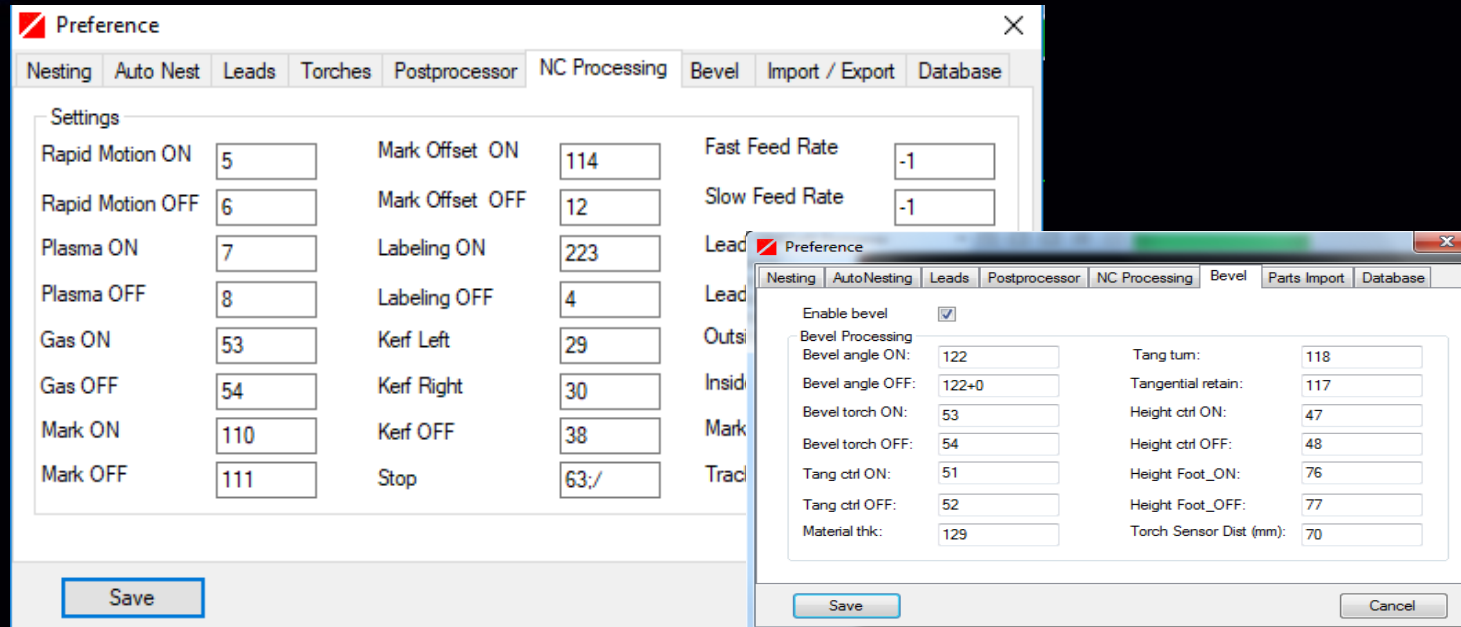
Preference

Nesting | Auto Nest | Leads | Torches | Postprocessor | NC Processing | Bevel | Import / Export | Database

Settings

Rapid Motion ON 5
Rapid Motion OFF 6
Plasma ON 7
Plasma OFF 8
Gas ON 53
Gas OFF 54
Mark ON 110
Mark OFF 111

Mark Offset ON 114
Mark Offset OFF 12
Labeling ON 223
Labeling OFF 4
Kerf Left 29
Kerf Right 30
Kerf OFF 38
Stop 63;/

Fast Feed Rate -1
Slow Feed Rate -1
Lead
Lead
Outsi
Insid
Mark
Track

Save

Preference

Nesting | AutoNesting | Leads | Postprocessor | NC Processing | Bevel | Parts Import | Database

Enable bevel

Bevel Processing

Bevel angle ON: 122
Bevel angle OFF: 122+0
Bevel torch ON: 53
Bevel torch OFF: 54
Tang ctrl ON: 51
Tang ctrl OFF: 52
Material thk: 129

Tang turn: 118
Tangential retain: 117
Height ctrl ON: 47
Height ctrl OFF: 48
Height Foot_ON: 76
Height Foot_OFF: 77
Torch Sensor Dist (mm): 70

Save

Cancel